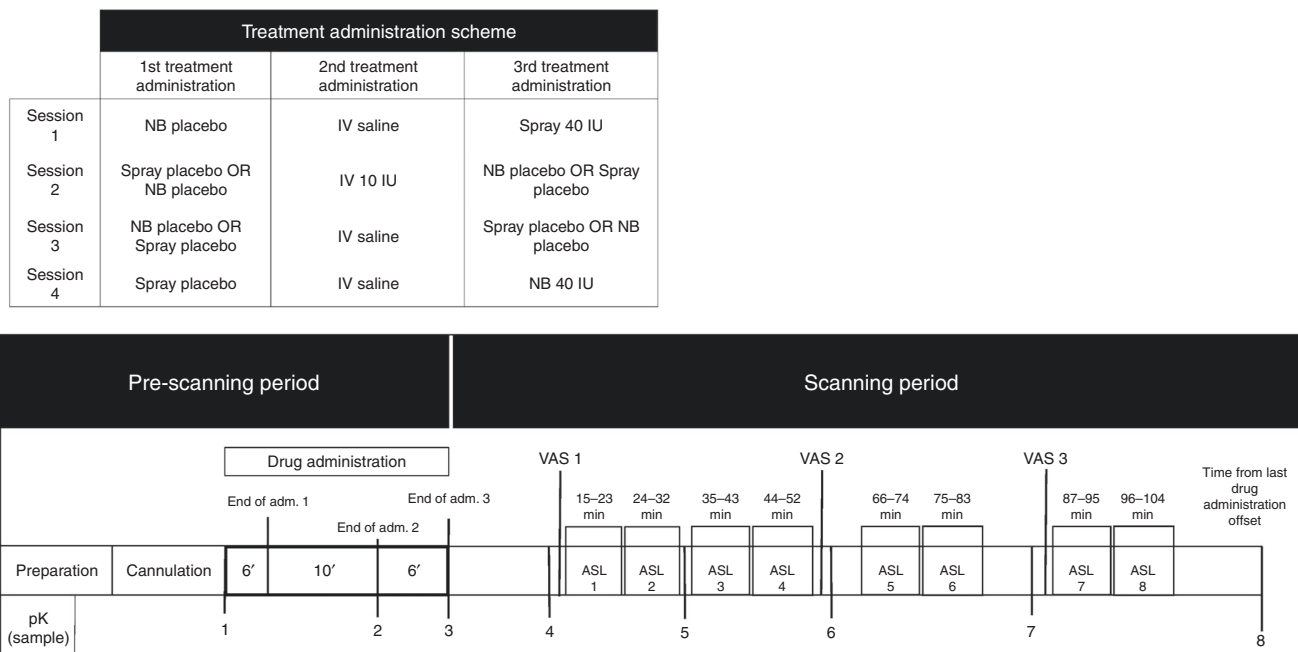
| | Treatment administration scheme | | |
|---|---|---|---|
| | 1st treatment administration | 2nd treatment administration | 3rd treatment administration |
| Session 1 | NB placebo | IV saline | Spray 40 IU |
| Session 2 | Spray placebo OR NB placebo | IV 10 IU | NB placebo OR Spray placebo |
| Session 3 | NB placebo OR Spray placebo | IV saline | Spray placebo OR NB placebo |
| Session 4 | Spray placebo | IV saline | NB 40 IU |

Pre-scanning period

Scanning period

Drug administration

End of adm. 1

End of adm. 2

End of adm. 3

VAS 1

VAS 2

VAS 3

Time from last drug administration offset

15–23 min

24–32 min

35–43 min

44–52 min

66–74 min

75–83 min

87–95 min

96–104 min

Preparation

Cannulation

6′

10′

6′

ASL 1

ASL 2

ASL 3

ASL 4

ASL 5

ASL 6

ASL 7

ASL 8

pK (sample)

1

2

3

4

5

6

7

8